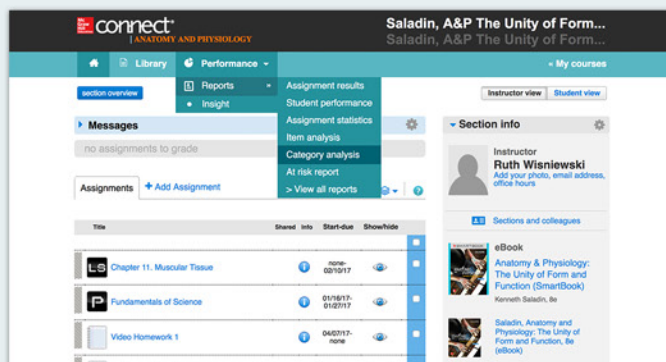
Mc Graw Hill Education connect® ANATOMY AND PHYSIOLOGY

Saladin, A&P The Unity of Form...
Saladin, A&P The Unity of Form...

Library
Performance
« My courses

section overview
Reports
Insight
Assignment results
Student performance
Assignment statistics
Item analysis
Category analysis
At risk report
> View all reports
Instructor view
Student view

Messages
no assignments to grade

Assignments
+ Add Assignment

| Title | Shared | Info | Start-due | Show/hide |
|---|---|---|---|---|
| Chapter 11. Muscular Tissue | | | none-02/10/17 | |
| Fundamentals of Science | | | 01/16/17-01/27/17 | |
| Video Homework 1 | | | 04/07/17-none | |

Section info
Instructor
Ruth Wisniewski
Add your photo, email address, office hours
Sections and colleagues

eBook
Anatomy & Physiology: The Unity of Form and Function (SmartBook)
Kenneth Saladin, 8e

Saladin, Anatomy and Physiology: The Unity of Form and Function, 8e (eBook)